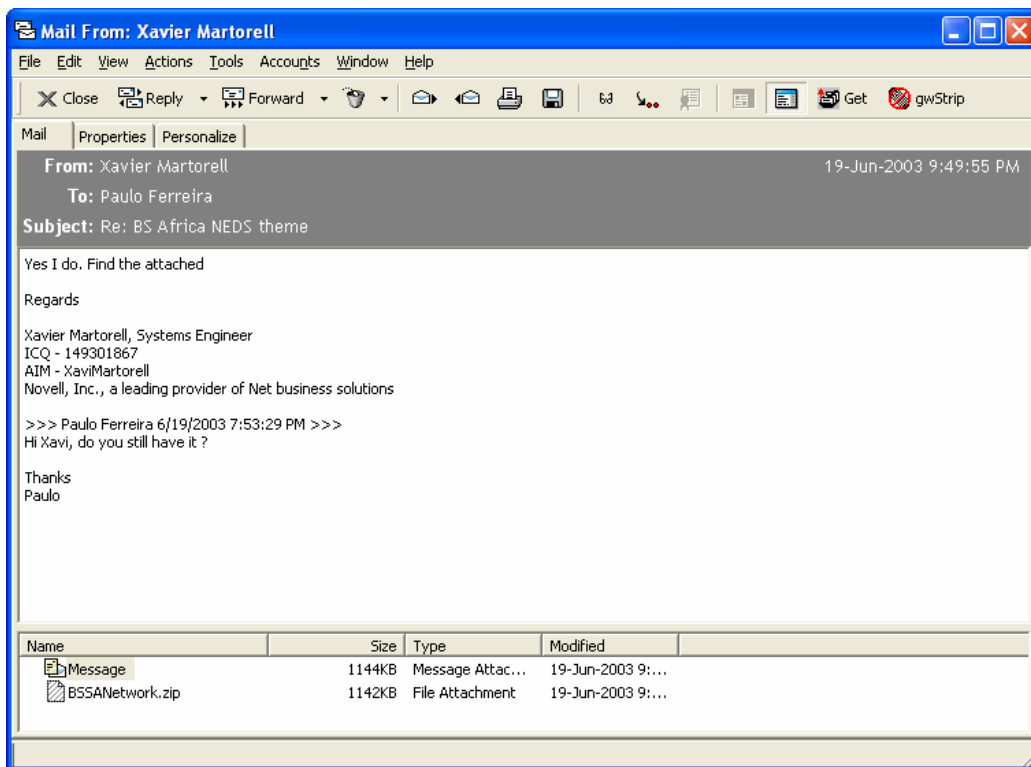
Mail From: Xavier Martorell

File Edit View Actions Tools Accounts Window Help

Close Reply Forward Get gwStrip

Mail | Properties | Personalize

From: Xavier Martorell 19-Jun-2003 9:49:55 PM
To: Paulo Ferreira
Subject: Re: BS Africa NEDS theme

Yes I do. Find the attached

Regards

Xavier Martorell, Systems Engineer
ICQ - 149301867
AIM - XaviMartorell
Novell, Inc., a leading provider of Net business solutions

>>> Paulo Ferreira 6/19/2003 7:53:29 PM >>>
Hi Xavi, do you still have it ?

Thanks
Paulo

| Name | Size | Type | Modified |
|---|---|---|---|
| Message | 1144KB | Message Attac... | 19-Jun-2003 9:... |
| BSSANetwork.zip | 1142KB | File Attachment | 19-Jun-2003 9:... |